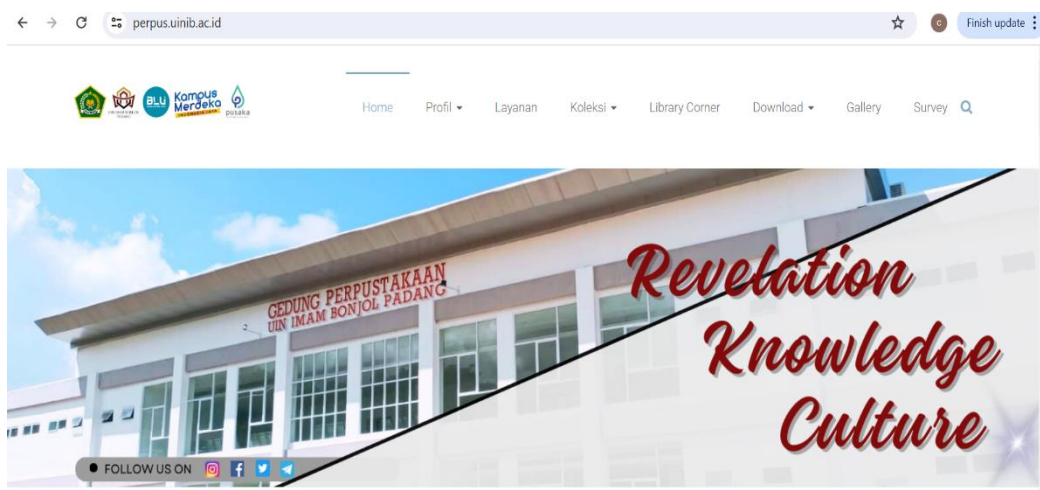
perpus.uinib.ac.id

Finish update

BLU Kampus Merdeka pusaka

Home Profil Layanan Koleksi Library Corner Download Gallery Survey

GEDUNG PERPUSTAKAAN UIN IMAM BONJOL PADANG

Revelation Knowledge Culture

FOLLOW US ON